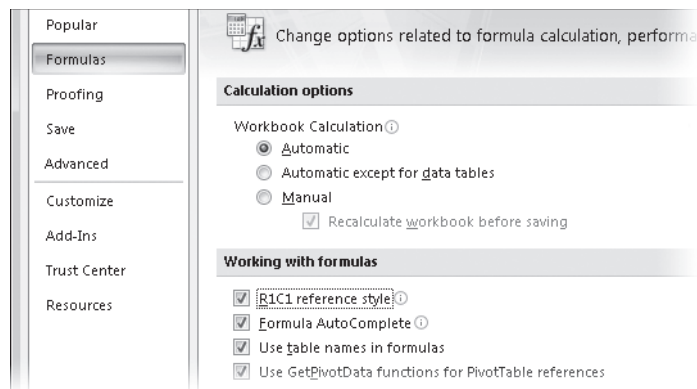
Popular
Formulas
Proofing
Save
Advanced
Customize
Add-Ins
Trust Center
Resources

Change options related to formula calculation, performa

Calculation options

Workbook Calculation ⓘ

Automatic

Automatic except for data tables

Manual

Recalculate workbook before saving

Working with formulas

R1C1 reference style ⓘ

Formula AutoComplete ⓘ

Use table names in formulas

Use GetPivotData functions for PivotTable references